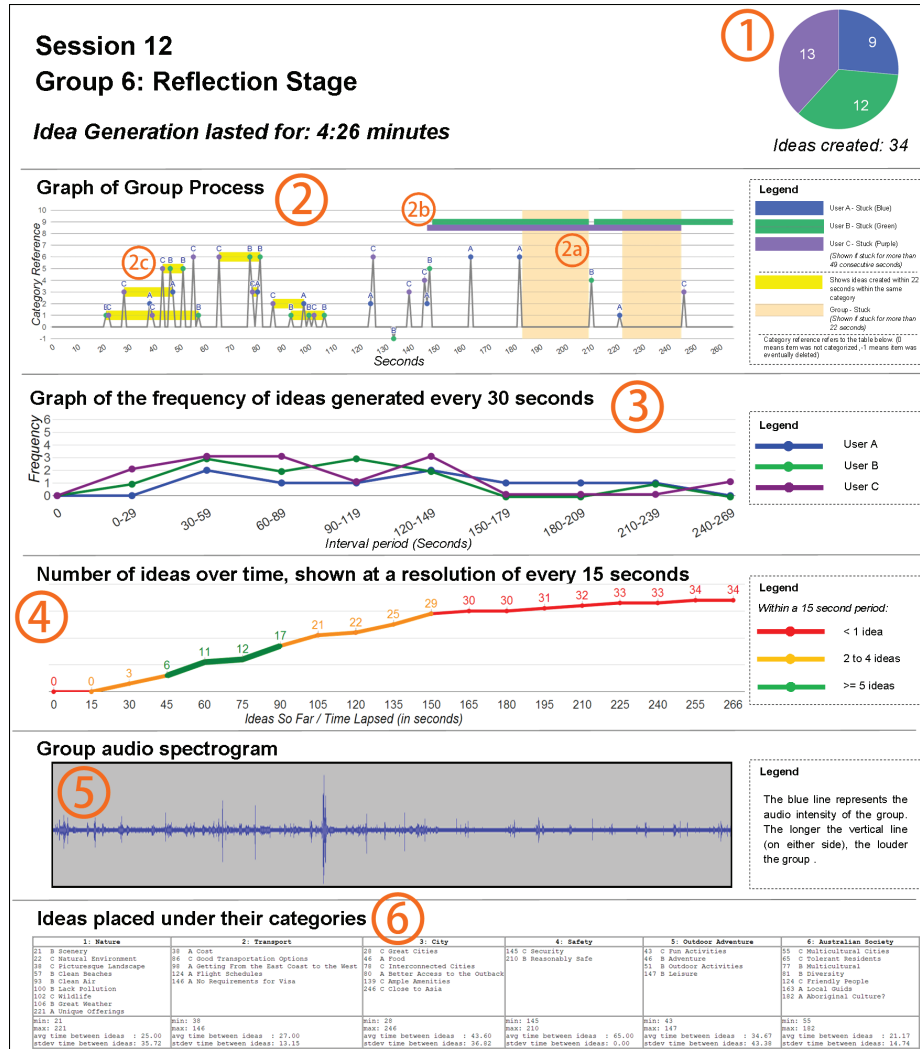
Session 12
Group 6: Reflection Stage

Idea Generation lasted for: 4:26 minutes

1

9
12
13

Ideas created: 34

Graph of Group Process

2

2b

2c

2a

Category Reference

Seconds

Legend
User A - Stuck (Blue)
User B - Stuck (Green)
User C - Stuck (Purple)
(Shown if stuck for more than 49 consecutive seconds)
Shows ideas created within 22 seconds within the same category
Group - Stuck
(Shown if stuck for more than 22 seconds)
Category reference refers to the table below. (0 means item was not categorized, -1 means item was eventually deleted)

Graph of the frequency of ideas generated every 30 seconds

3

Frequency

Interval period (Seconds)

0, 0-29, 30-59, 60-89, 90-119, 120-149, 150-179, 180-209, 210-239, 240-269

Legend
User A
User B
User C

Number of ideas over time, shown at a resolution of every 15 seconds

4

0 0 3 6 11 12 17 21 22 25 29 30 30 31 32 33 33 34 34

0 15 30 45 60 75 90 105 120 135 150 165 180 195 210 225 240 255 266

Ideas So Far / Time Lapsed (in seconds)

Legend
Within a 15 second period:
< 1 idea
2 to 4 ideas
>= 5 ideas

Group audio spectrogram

5

Legend
The blue line represents the audio intensity of the group. The longer the vertical line (on either side), the louder the group .

Ideas placed under their categories

6

| 1: Nature | 2: Transport | 3: City | 4: Safety | 5: Outdoor Adventure | 6: Australian Society |
|---|---|---|---|---|---|
| 21 B Scenery<br>22 C Natural Environment<br>38 C Picturesque Landscape<br>57 B Clean Beaches<br>93 B Clean Air<br>100 B Lack Pollution<br>102 C Wildlife<br>106 B Great Weather<br>221 A Unique Offerings | 38 A Cost<br>86 C Good Transportation Options<br>98 A Getting From the East Coast to the West<br>124 A Flight Schedules<br>146 A No Requirements for Visa | 28 C Great Cities<br>46 A Food<br>78 C Interconnected Cities<br>80 A Better Access to the Outback<br>139 C Ample Amenities<br>246 C Close to Asia | 145 C Security<br>210 B Reasonably Safe | 43 C Fun Activities<br>46 B Adventure<br>51 B Outdoor Activities<br>147 B Leisure | 55 C Multicultural Cities<br>65 C Tolerant Residents<br>77 B Multicultural<br>81 B Diversity<br>124 C Friendly People<br>163 A Local Guids<br>182 A Aboriginal Culture? |
| min: 21<br>max: 221<br>avg time between ideas : 25.00<br>stdev time between ideas: 35.72 | min: 38<br>max: 146<br>avg time between ideas : 27.00<br>stdev time between ideas: 13.15 | min: 28<br>max: 246<br>avg time between ideas : 43.60<br>stdev time between ideas: 36.82 | min: 145<br>max: 210<br>avg time between ideas : 65.00<br>stdev time between ideas: 0.00 | min: 43<br>max: 147<br>avg time between ideas : 34.67<br>stdev time between ideas: 43.38 | min: 55<br>max: 182<br>avg time between ideas : 21.17<br>stdev time between ideas: 14.74 |